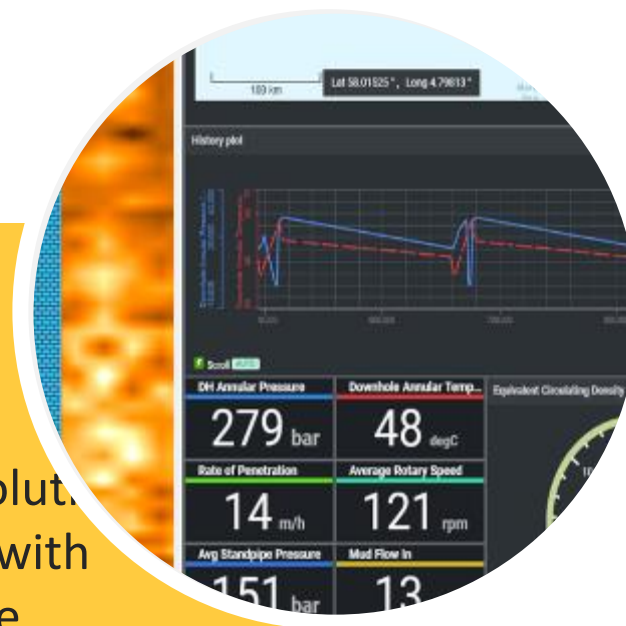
100 km

Lat 58.01525°, Long 4.79813°

History plot

Scroll AUTO

DH Annular Pressure

279 bar

Downhole Annular Temp...

48 degC

Equivalent Circulating Density

Rate of Penetration

14 m/h

Average Rotary Speed

121 rpm

Avg Standpipe Pressure

151 bar

Mud Flow In

13

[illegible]oluti
with
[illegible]e